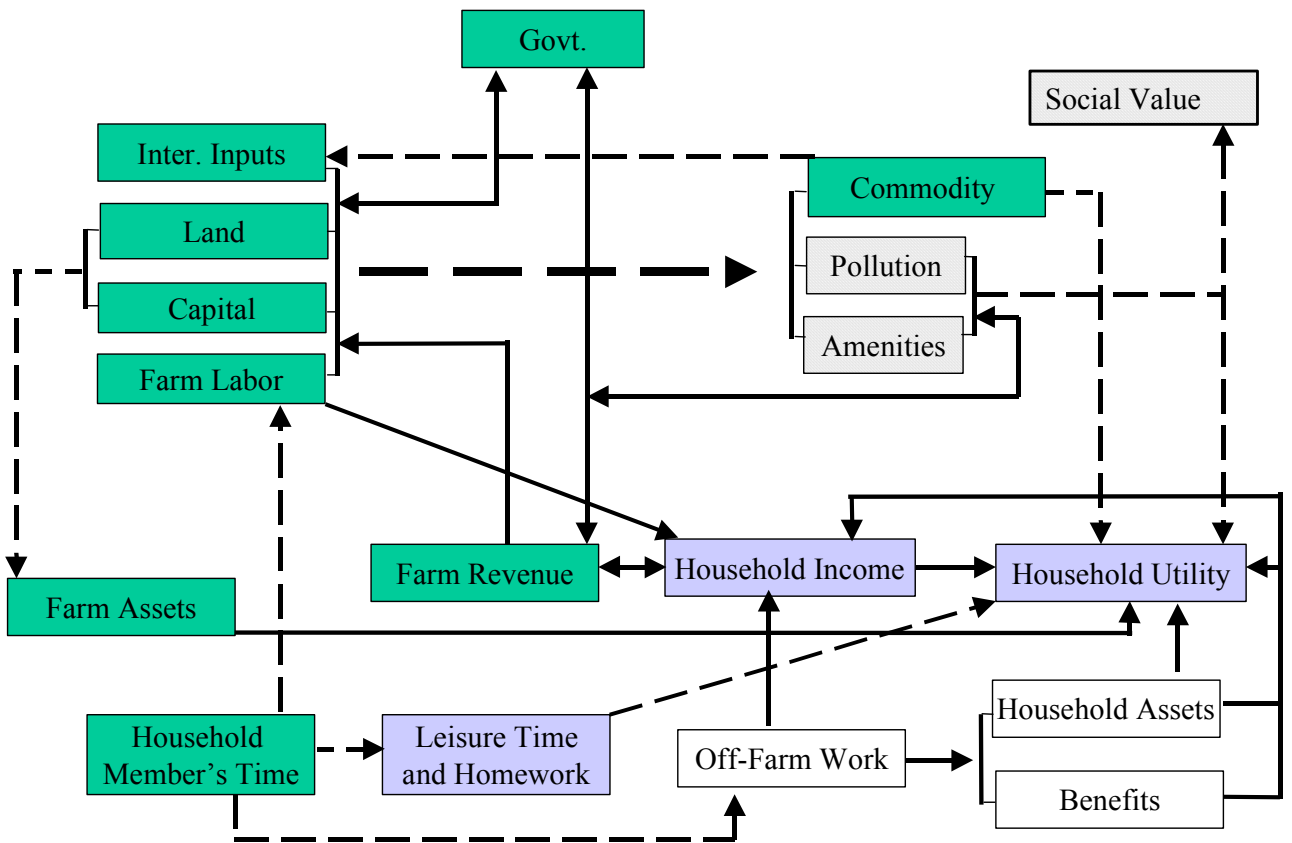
Govt.

Social Value

Inter. Inputs

Land

Capital

Farm Labor

Commodity

Pollution

Amenities

Farm Revenue

Household Income

Household Utility

Farm Assets

Household Member's Time

Leisure Time and Homework

Off-Farm Work

Household Assets

Benefits